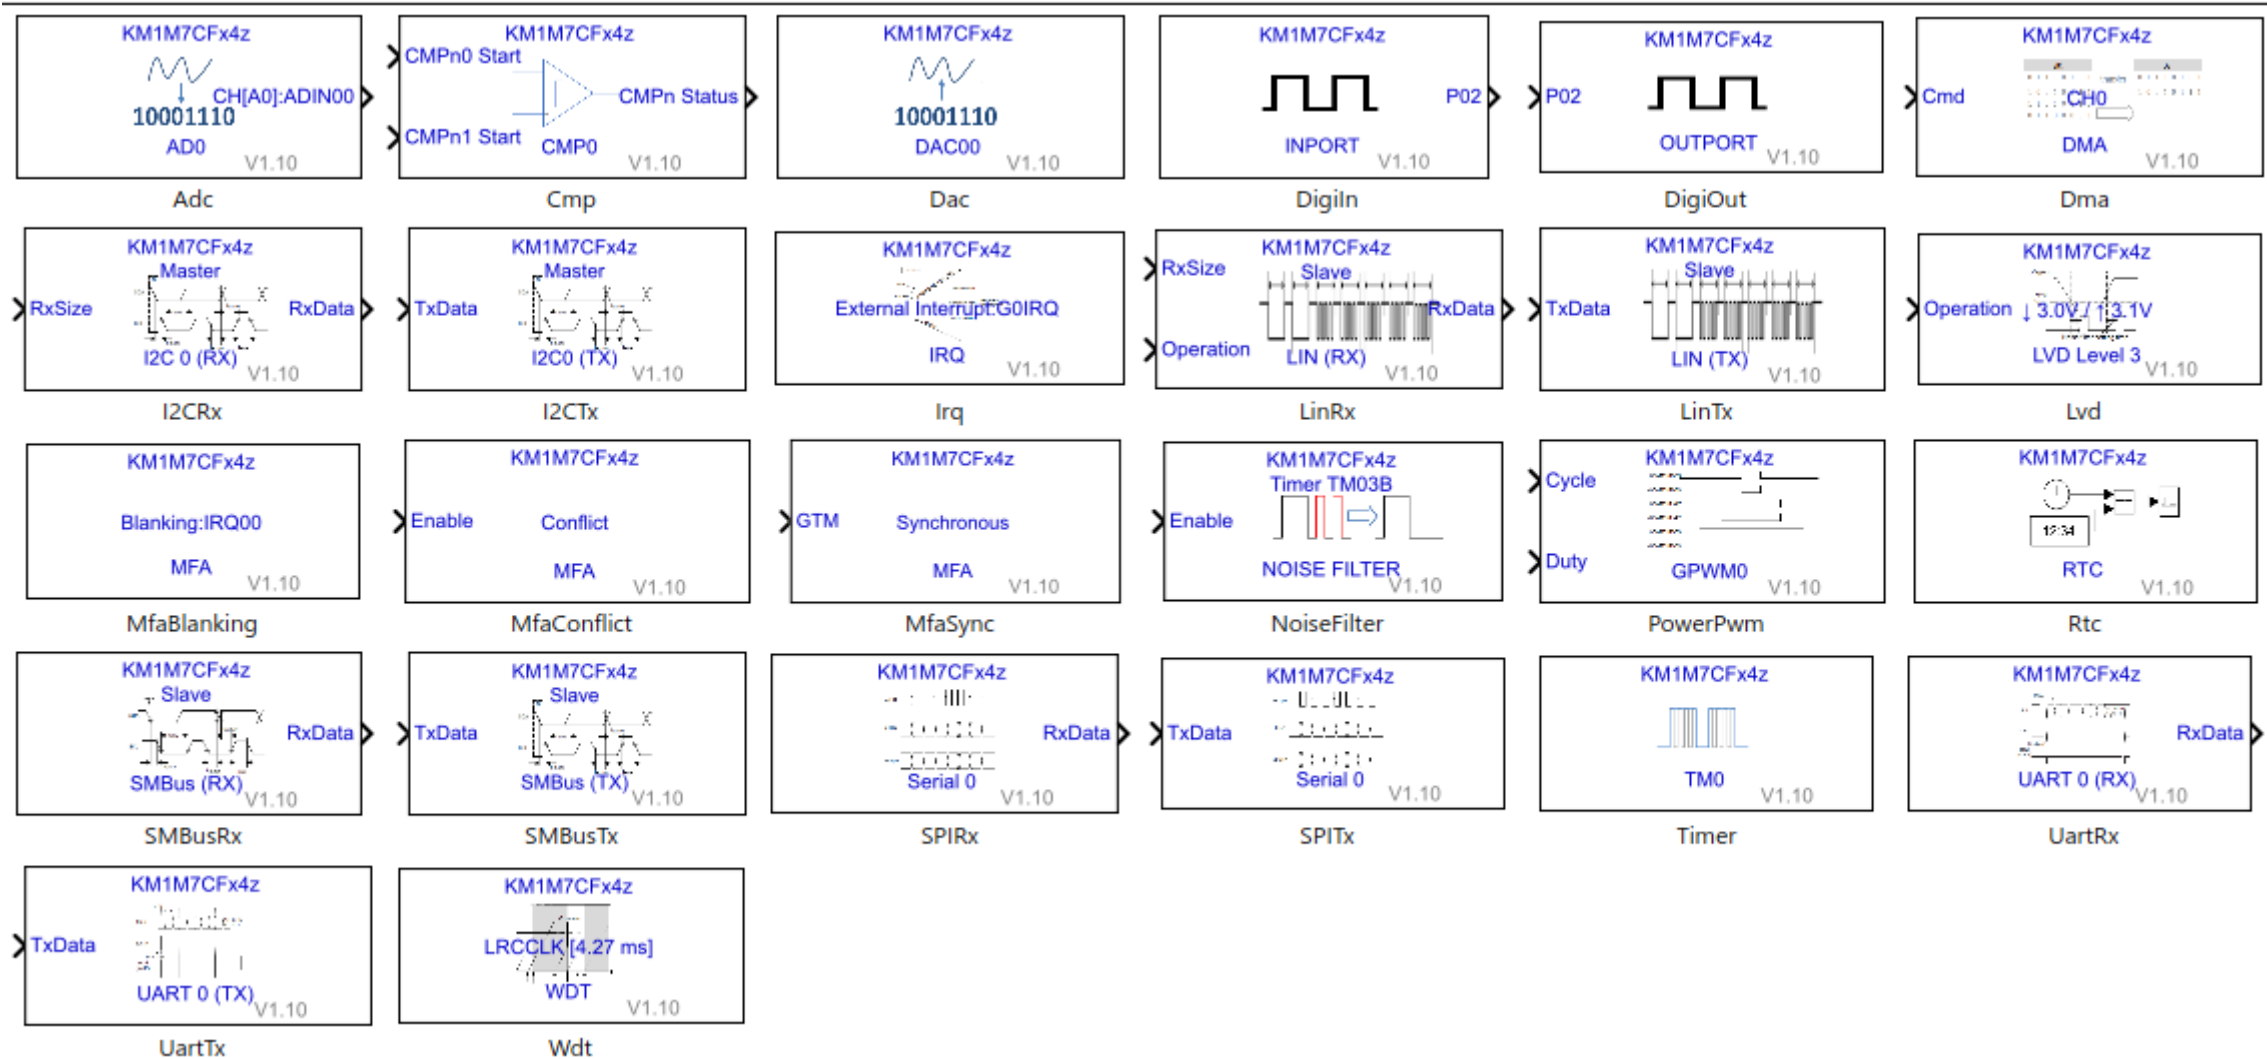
KM1M7CFx4z
10001110
CH[A0]:ADIN00
AD0 V1.10
Adc

KM1M7CFx4z
CMPn0 Start
CMPn Status
CMPn1 Start
CMP0 V1.10
Cmp

KM1M7CFx4z
10001110
DAC00 V1.10
Dac

KM1M7CFx4z
P02
INPORT V1.10
DigiIn

KM1M7CFx4z
P02
OUTPORT V1.10
DigiOut

KM1M7CFx4z
Cmd
CH0
DMA V1.10
Dma

KM1M7CFx4z
Master
RxSize
RxData
I2C 0 (RX) V1.10
I2CRx

KM1M7CFx4z
Master
TxData
I2C0 (TX) V1.10
I2CTx

KM1M7CFx4z
External Interrupt:G0IRQ
IRQ V1.10
Irq

KM1M7CFx4z
Slave
RxSize
RxData
Operation
LIN (RX) V1.10
LinRx

KM1M7CFx4z
Slave
TxData
LIN (TX) V1.10
LinTx

KM1M7CFx4z
Operation
↓3.0V / ↑3.1V
LVD Level 3 V1.10
Lvd

KM1M7CFx4z
Blanking:IRQ00
MFA V1.10
MfaBlanking

KM1M7CFx4z
Enable
Conflict
MFA V1.10
MfaConflict

KM1M7CFx4z
GTM
Synchronous
MFA V1.10
MfaSync

KM1M7CFx4z
Timer TM03B
Enable
NOISE FILTER V1.10
NoiseFilter

KM1M7CFx4z
Cycle
Duty
GPWM0 V1.10
PowerPwm

KM1M7CFx4z
12:34
RTC V1.10
Rtc

KM1M7CFx4z
Slave
RxData
SMBus (RX) V1.10
SMBusRx

KM1M7CFx4z
Slave
TxData
SMBus (TX) V1.10
SMBusTx

KM1M7CFx4z
RxData
Serial 0 V1.10
SPIRx

KM1M7CFx4z
TxData
Serial 0 V1.10
SPITx

KM1M7CFx4z
TM0 V1.10
Timer

KM1M7CFx4z
RxData
UART 0 (RX) V1.10
UartRx

KM1M7CFx4z
TxData
UART 0 (TX) V1.10
UartTx

KM1M7CFx4z
LRCCLK [4.27 ms]
WDT V1.10
Wdt